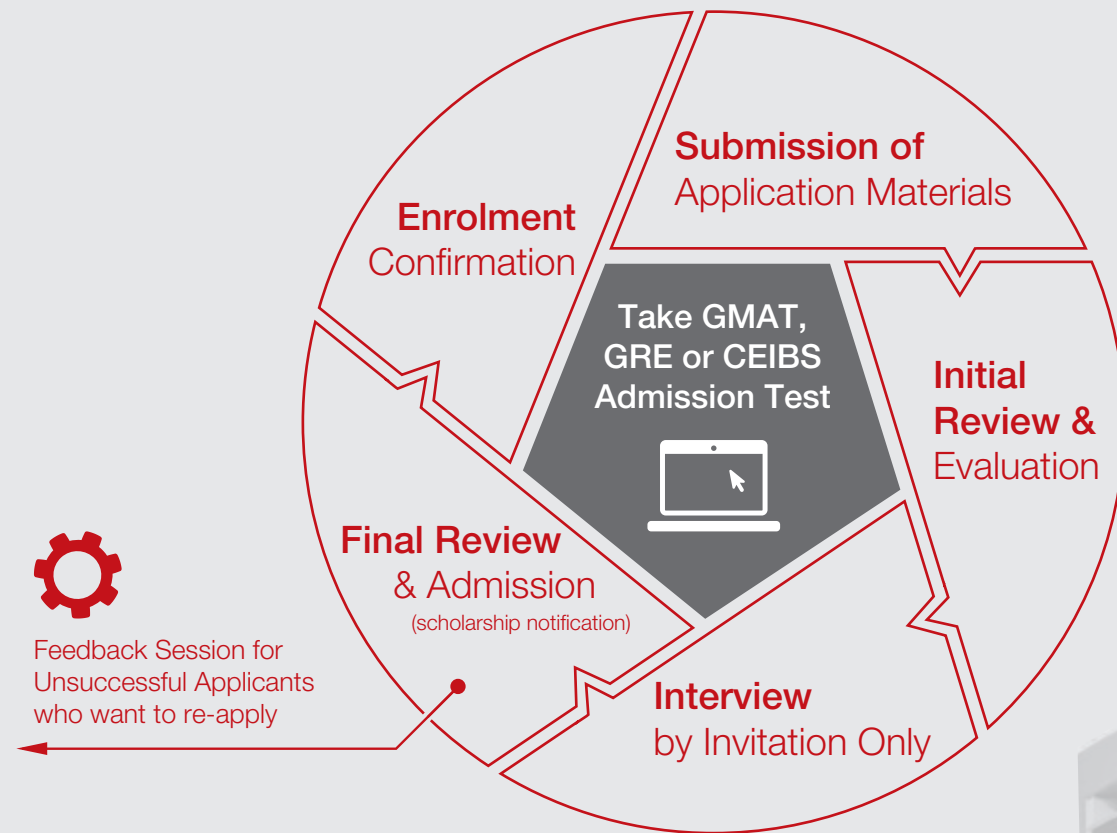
Submission of
Application Materials

Enrolment
Confirmation

Take GMAT, GRE or CEIBS Admission Test

Initial Review & Evaluation

Final Review
& Admission
(scholarship notification)

Feedback Session for Unsuccessful Applicants who want to re-apply

Interview
by Invitation Only